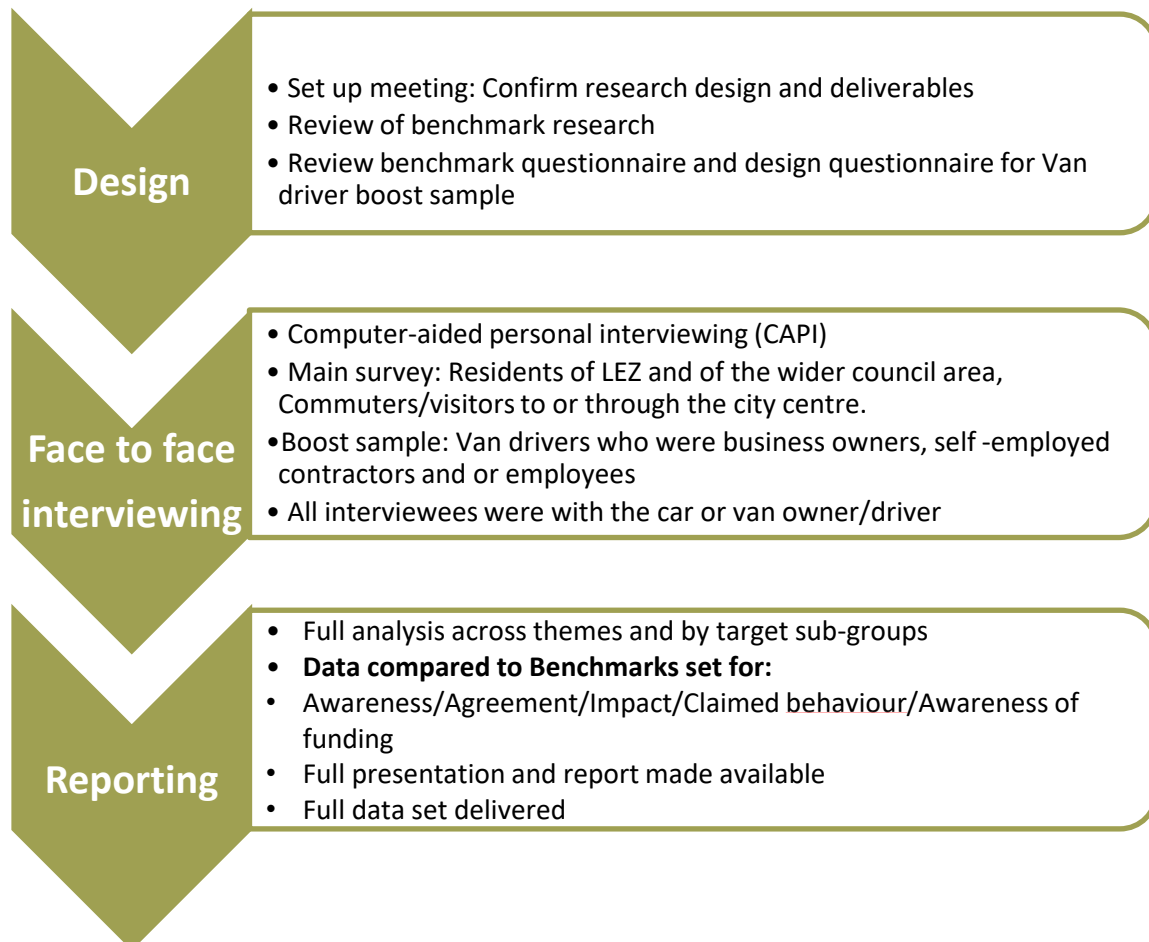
Design

• Set up meeting: Confirm research design and deliverables
• Review of benchmark research
• Review benchmark questionnaire and design questionnaire for Van driver boost sample

Face to face interviewing

• Computer-aided personal interviewing (CAPI)
• Main survey: Residents of LEZ and of the wider council area, Commuters/visitors to or through the city centre.
•Boost sample: Van drivers who were business owners, self -employed contractors and or employees
• All interviewees were with the car or van owner/driver

Reporting

• Full analysis across themes and by target sub-groups
• **Data compared to Benchmarks set for:**
• Awareness/Agreement/Impact/Claimed behaviour/Awareness of funding
• Full presentation and report made available
• Full data set delivered